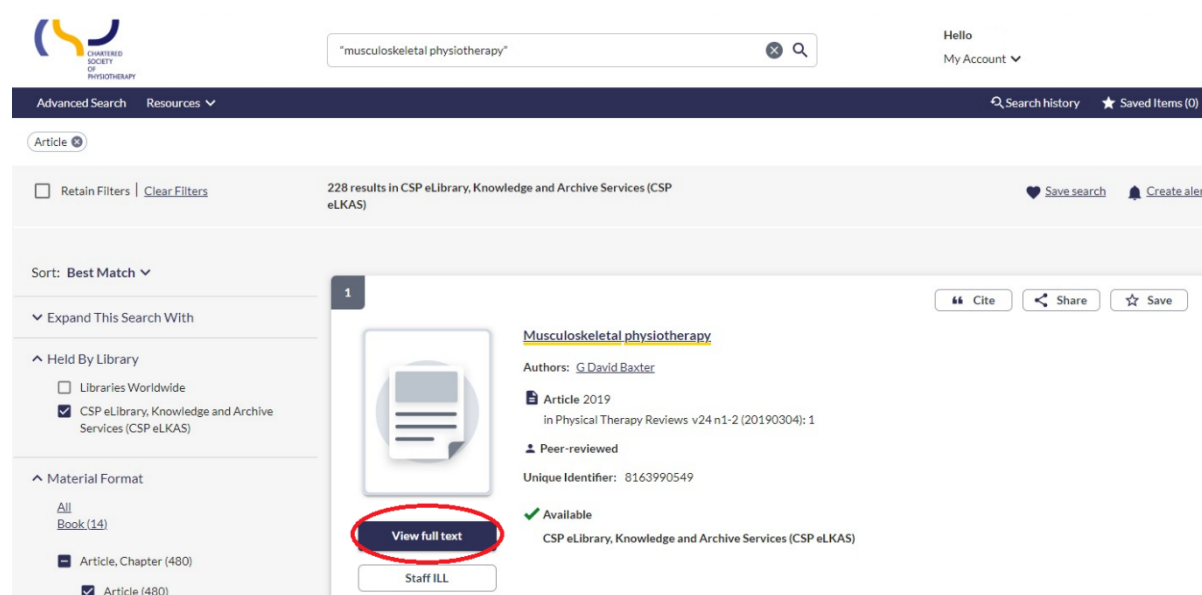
CHARTERED SOCIETY OF PHYSIOTHERAPY

"musculoskeletal physiotherapy"

Hello
My Account

Advanced Search Resources

Search history Saved Items (0)

Article

Retain Filters | Clear Filters

228 results in CSP eLibrary, Knowledge and Archive Services (CSP eLKAS)

Save search Create aler

Sort: Best Match

Expand This Search With

Held By Library
Libraries Worldwide
CSP eLibrary, Knowledge and Archive Services (CSP eLKAS)

Material Format
All
Book (14)
Article, Chapter (480)
Article (480)

1

Cite Share Save

Musculoskeletal physiotherapy

Authors: G David Baxter

Article 2019
in Physical Therapy Reviews v24 n1-2 (20190304): 1

Peer-reviewed

Unique Identifier: 8163990549

Available
CSP eLibrary, Knowledge and Archive Services (CSP eLKAS)

View full text

Staff ILL